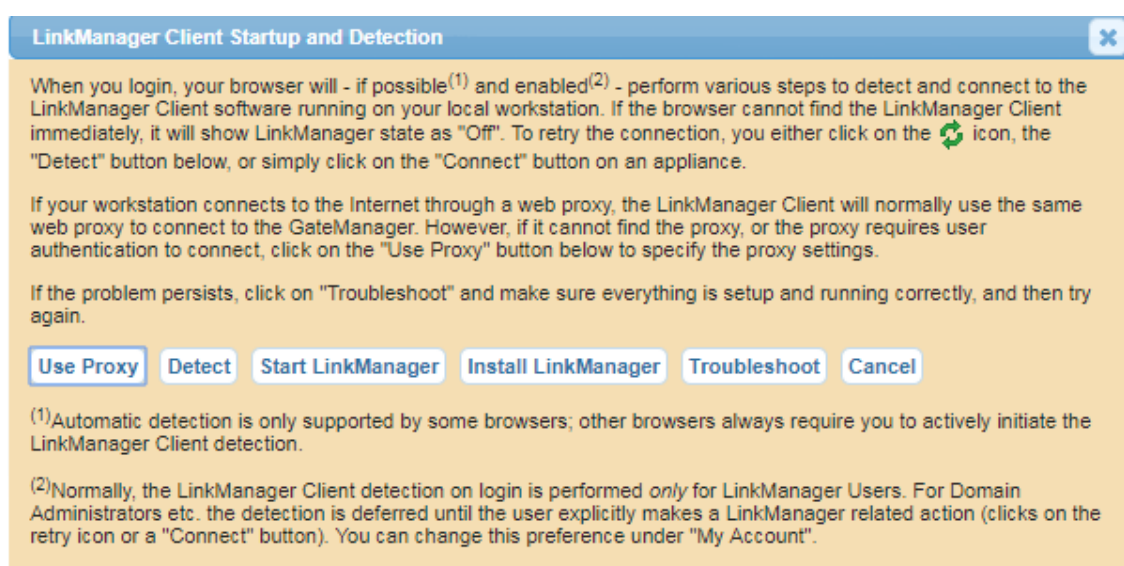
LinkManager Client Startup and Detection

When you login, your browser will - if possible$^{(1)}$ and enabled$^{(2)}$ - perform various steps to detect and connect to the LinkManager Client software running on your local workstation. If the browser cannot find the LinkManager Client immediately, it will show LinkManager state as "Off". To retry the connection, you either click on the icon, the "Detect" button below, or simply click on the "Connect" button on an appliance.

If your workstation connects to the Internet through a web proxy, the LinkManager Client will normally use the same web proxy to connect to the GateManager. However, if it cannot find the proxy, or the proxy requires user authentication to connect, click on the "Use Proxy" button below to specify the proxy settings.

If the problem persists, click on "Troubleshoot" and make sure everything is setup and running correctly, and then try again.

Use Proxy Detect Start LinkManager Install LinkManager Troubleshoot Cancel

$^{(1)}$Automatic detection is only supported by some browsers; other browsers always require you to actively initiate the LinkManager Client detection.

$^{(2)}$Normally, the LinkManager Client detection on login is performed only for LinkManager Users. For Domain Administrators etc. the detection is deferred until the user explicitly makes a LinkManager related action (clicks on the retry icon or a "Connect" button). You can change this preference under "My Account".